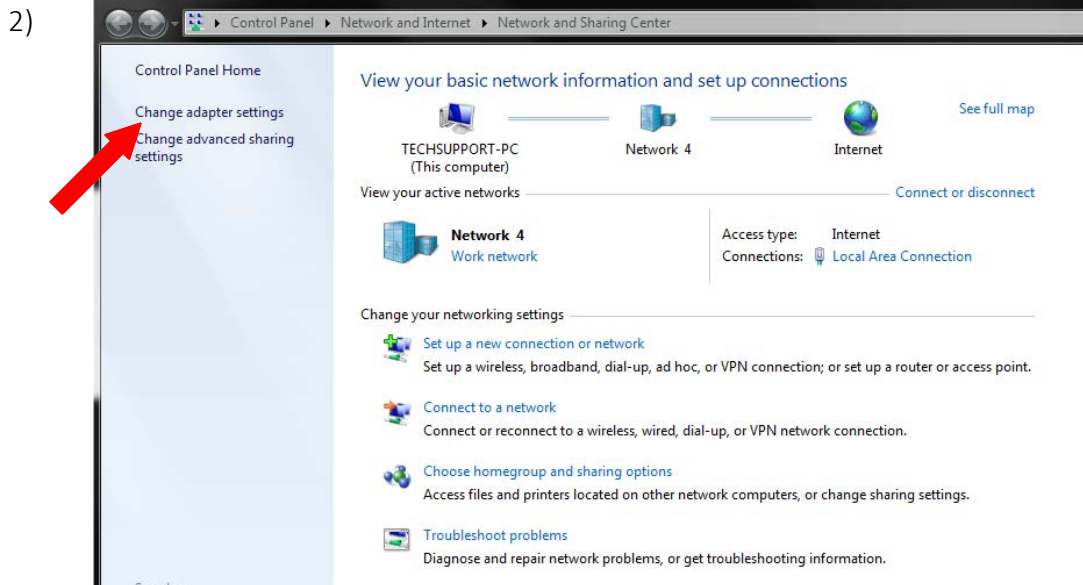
2)

Control Panel ▸ Network and Internet ▸ Network and Sharing Center

Control Panel Home

Change adapter settings

Change advanced sharing settings

View your basic network information and set up connections

See full map

TECHSUPPORT-PC
(This computer)

Network 4

Internet

View your active networks

Connect or disconnect

Network 4
Work network

Access type: Internet
Connections: Local Area Connection

Change your networking settings

Set up a new connection or network
Set up a wireless, broadband, dial-up, ad hoc, or VPN connection; or set up a router or access point.

Connect to a network
Connect or reconnect to a wireless, wired, dial-up, or VPN network connection.

Choose homegroup and sharing options
Access files and printers located on other network computers, or change sharing settings.

Troubleshoot problems
Diagnose and repair network problems, or get troubleshooting information.